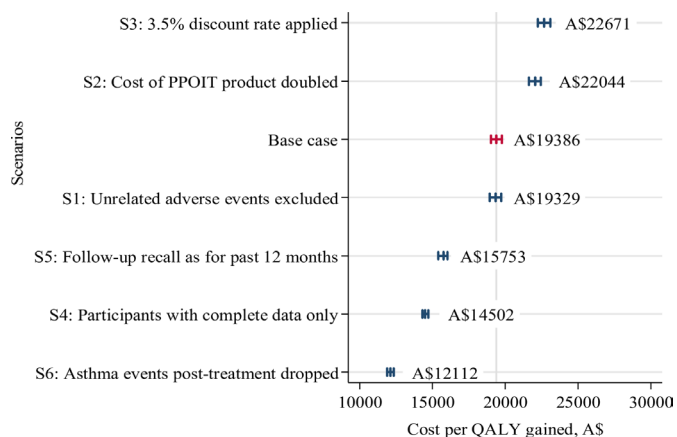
Scenarios

S3: 3.5% discount rate applied
A$22671

S2: Cost of PPOIT product doubled
A$22044

Base case
A$19386

S1: Unrelated adverse events excluded
A$19329

S5: Follow-up recall as for past 12 months
A$15753

S4: Participants with complete data only
A$14502

S6: Asthma events post-treatment dropped
A$12112

10000 15000 20000 25000 30000

Cost per QALY gained, A$